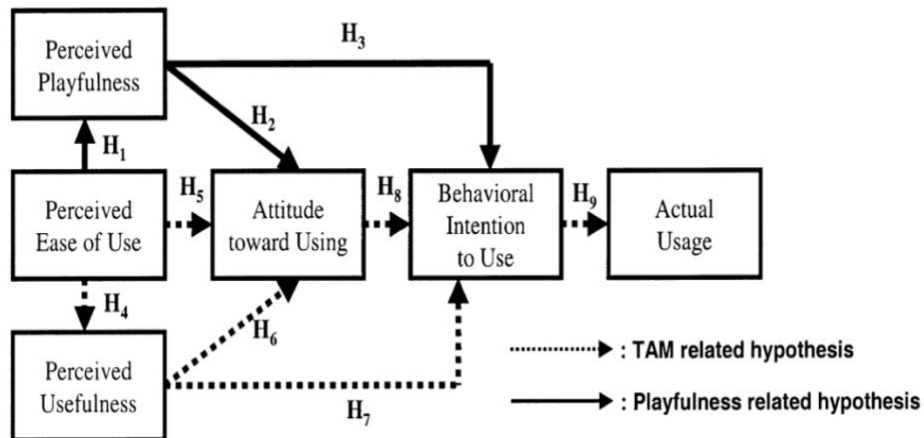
Perceived Playfulness

$H_3$

$H_2$

$H_1$

Perceived Ease of Use

$H_5$

Attitude toward Using

$H_8$

Behavioral Intention to Use

$H_9$

Actual Usage

$H_4$

$H_6$

Perceived Usefulness

$H_7$

: TAM related hypothesis

: Playfulness related hypothesis